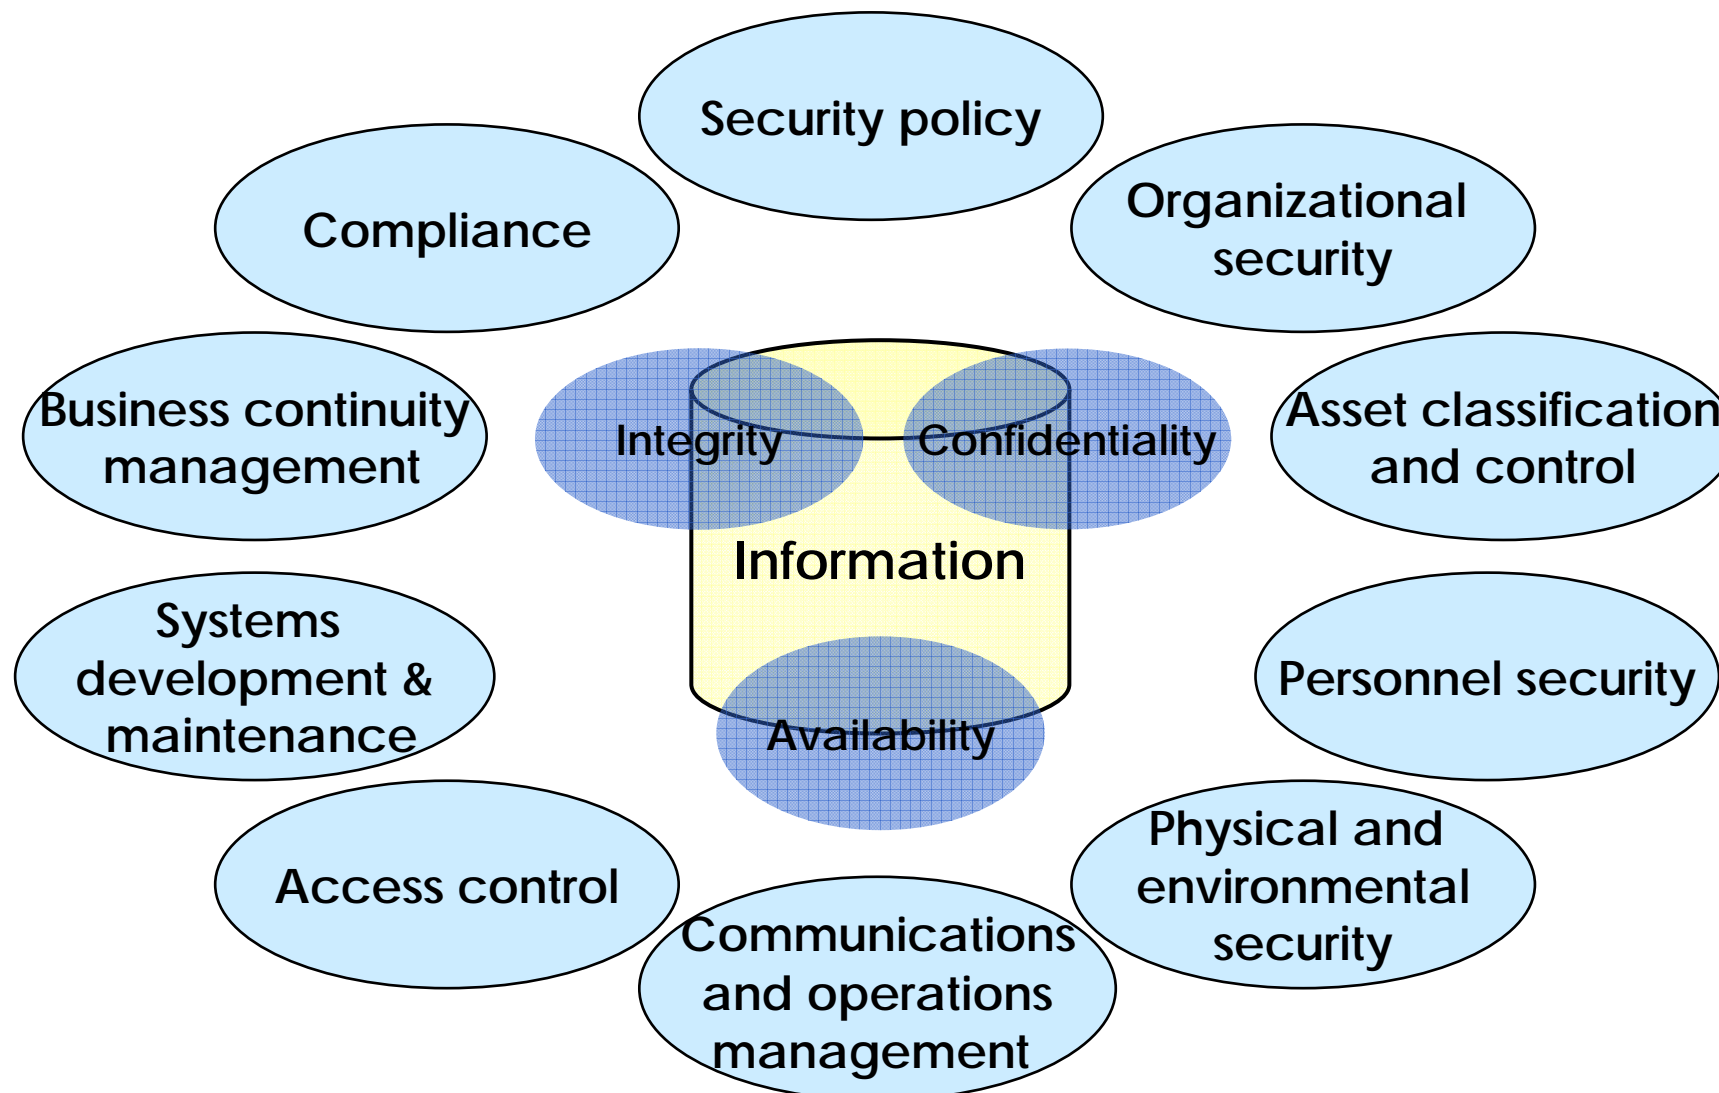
Security policy

Compliance

Organizational security

Business continuity management

Integrity

Confidentiality

Asset classification and control

Information

Systems development & maintenance

Personnel security

Availability

Access control

Physical and environmental security

Communications and operations management